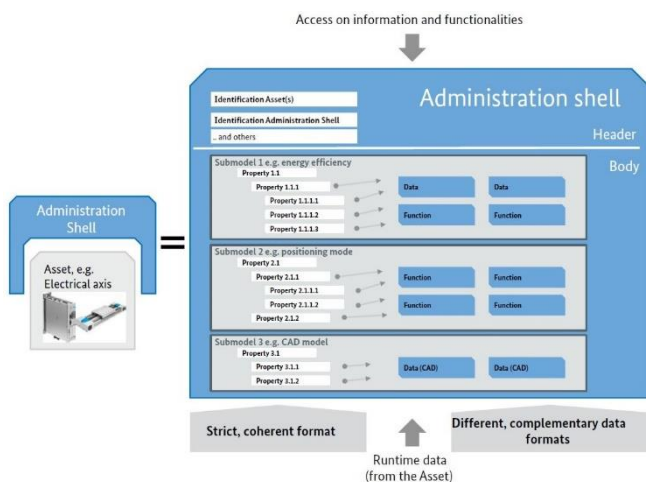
Access on information and functionalities

Administration Shell

Asset, e.g. Electrical axis

Administration shell

Identification Asset(s)

Identification Administration Shell

.. and others

Header

Body

Submodel 1 e.g. energy efficiency

Property 1.1

Property 1.1.1

Property 1.1.1.1

Property 1.1.1.2

Property 1.1.1.3

Data

Data

Function

Function

Submodel 2 e.g. positioning mode

Property 2.1

Property 2.1.1

Property 2.1.1.1

Property 2.1.1.2

Property 2.1.2

Function

Function

Function

Function

Submodel 3 e.g. CAD model

Property 3.1

Property 3.1.1

Property 3.1.2

Data (CAD)

Data (CAD)

Strict, coherent format

Different, complementary data formats

Runtime data (from the Asset)